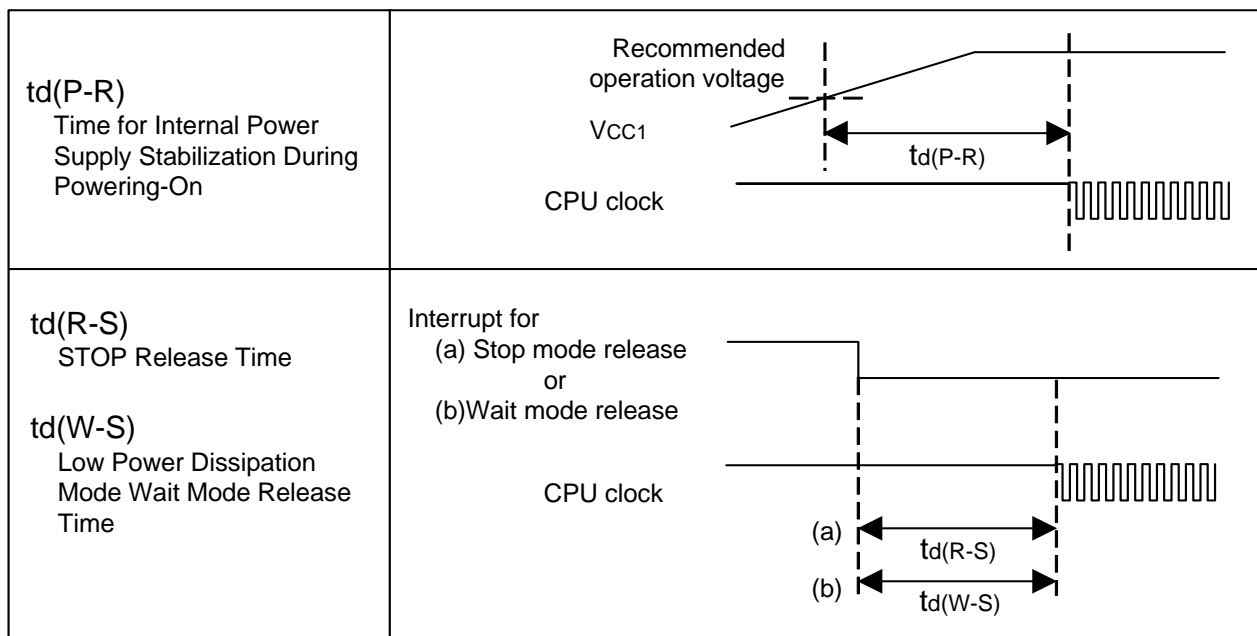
| td(P-R) Time for Internal Power Supply Stabilization During Powering-On | Recommended operation voltage $V_{CC1}$ $t_{d(P-R)}$ CPU clock |
|---|---|
| td(R-S) STOP Release Time td(W-S) Low Power Dissipation Mode Wait Mode Release Time | Interrupt for (a) Stop mode release or (b)Wait mode release CPU clock (a) $t_{d(R-S)}$ (b) $t_{d(W-S)}$ |